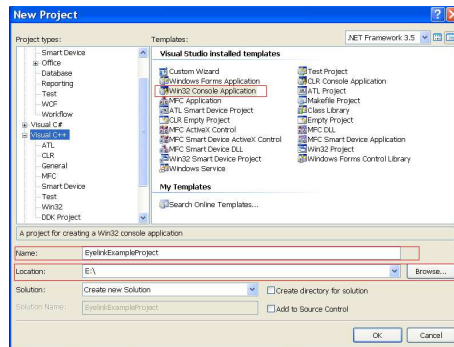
New Project

Project types:
Smart Device
Office
Database
Reporting
Test
WCF
Workflow
Visual C#
Visual C++
ATL
CLR
General
MFC
Smart Device
Test
Win32
DDK Project

Templates:
.NET Framework 3.5

Visual Studio installed templates
Custom Wizard
Windows Forms Application
Win32 Console Application
MFC Application
ATL Smart Device Project
CLR Empty Project
MFC ActiveX Control
MFC Smart Device ActiveX Control
MFC Smart Device DLL
Win32 Smart Device Project
Windows Service
Test Project
CLR Console Application
ATL Project
Makefile Project
Class Library
Empty Project
MFC DLL
MFC Smart Device Application
Win32 Project
Windows Forms Control Library

My Templates
Search Online Templates...

A project for creating a Win32 console application

Name: EyelinkExampleProject
Location: E:\
Browse...
Solution: Create new Solution
Create directory for solution
Solution Name: EyelinkExampleProject
Add to Source Control

OK
Cancel